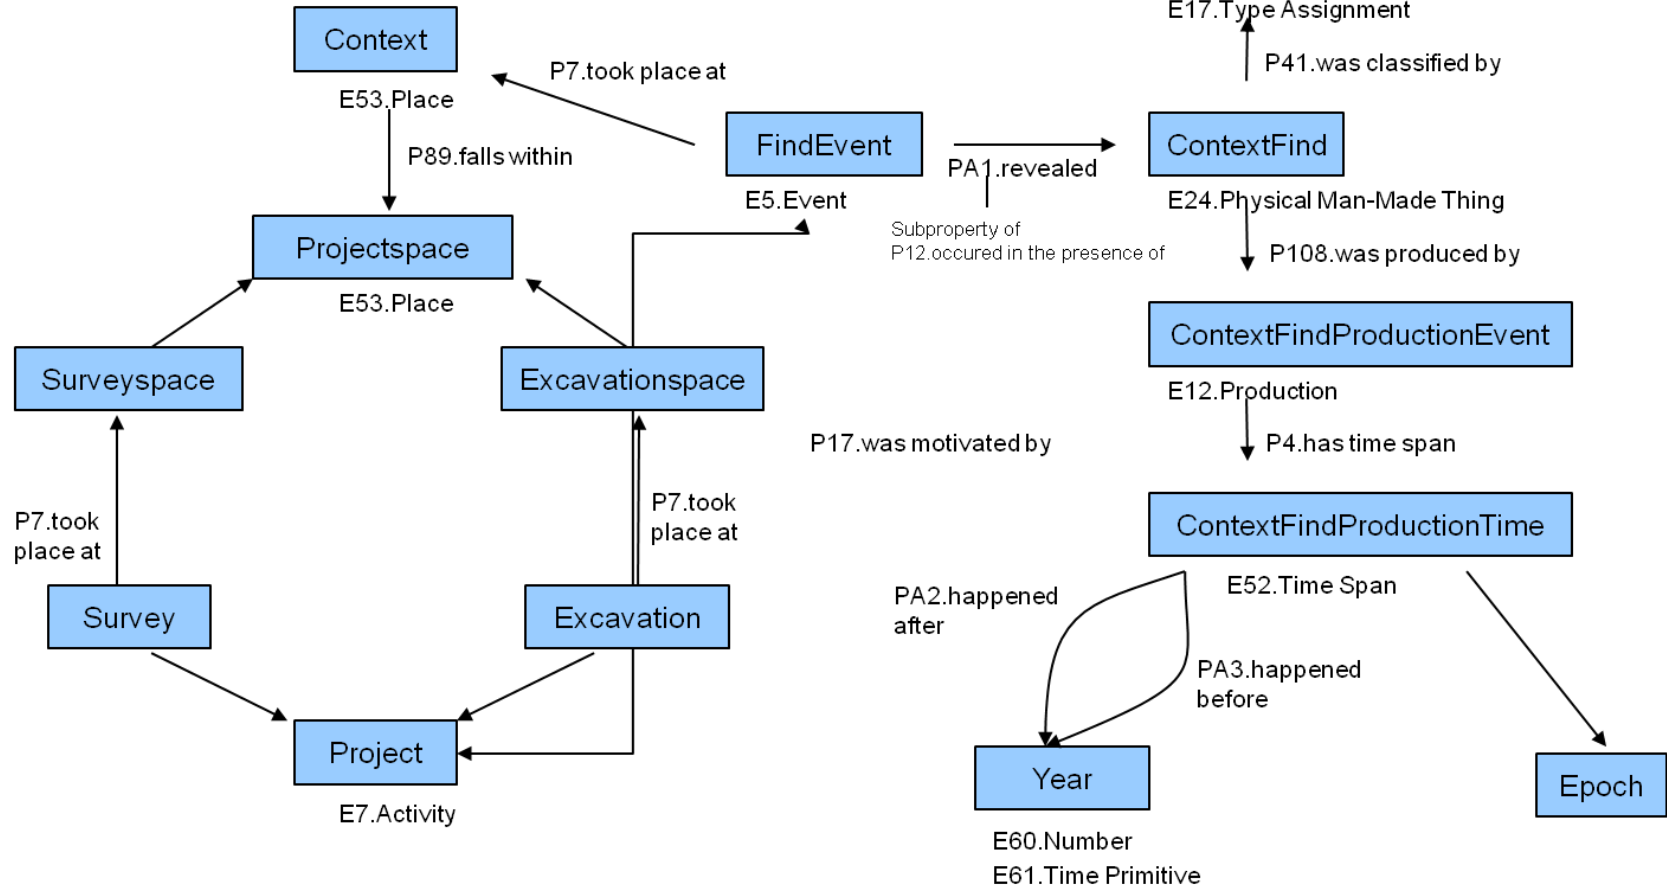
Context

E53.Place

P7.took place at

E17.Type Assignment

P41.was classified by

P89.falls within

FindEvent

PA1.revealed

ContextFind

E5.Event

E24.Physical Man-Made Thing

Subproperty of
P12.occured in the presence of

P108.was produced by

Projectspace

E53.Place

ContextFindProductionEvent

Surveyspace

Excavationspace

E12.Production

P17.was motivated by

P4.has time span

P7.took place at

P7.took place at

ContextFindProductionTime

E52.Time Span

PA2.happened after

Survey

Excavation

PA3.happened before

Project

E7.Activity

Year

Epoch

E60.Number
E61.Time Primitive